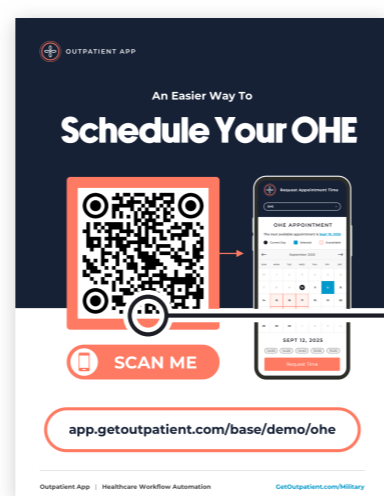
OUTPATIENT APP

An Easier Way To

Schedule Your OHE

Request Appointment Time

OHE

OHE APPOINTMENT

September 2025

SEPT 12, 2025

Request Time

SCAN ME

app.getoutpatient.com/base/demo/ohe

Outpatient App | Healthcare Workflow Automation

GetOutpatient.com/Military